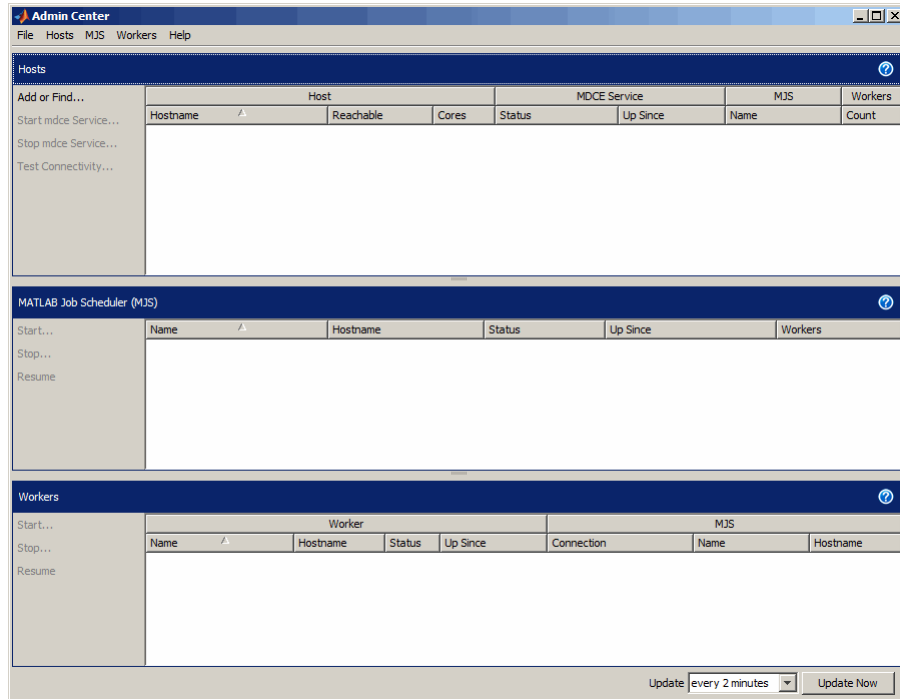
Admin Center

File Hosts MJS Workers Help

Hosts

Add or Find...
Start mdce Service...
Stop mdce Service...
Test Connectivity...

| Host | | | MDCE Service | | MJS | Workers |
|---|---|---|---|---|---|---|
| Hostname | Reachable | Cores | Status | Up Since | Name | Count |

MATLAB Job Scheduler (MJS)

Start...
Stop...
Resume

| Name | Hostname | Status | Up Since | Workers |
|---|---|---|---|---|

Workers

Start...
Stop...
Resume

| Worker | | | | MJS | | |
|---|---|---|---|---|---|---|
| Name | Hostname | Status | Up Since | Connection | Name | Hostname |

Update every 2 minutes Update Now